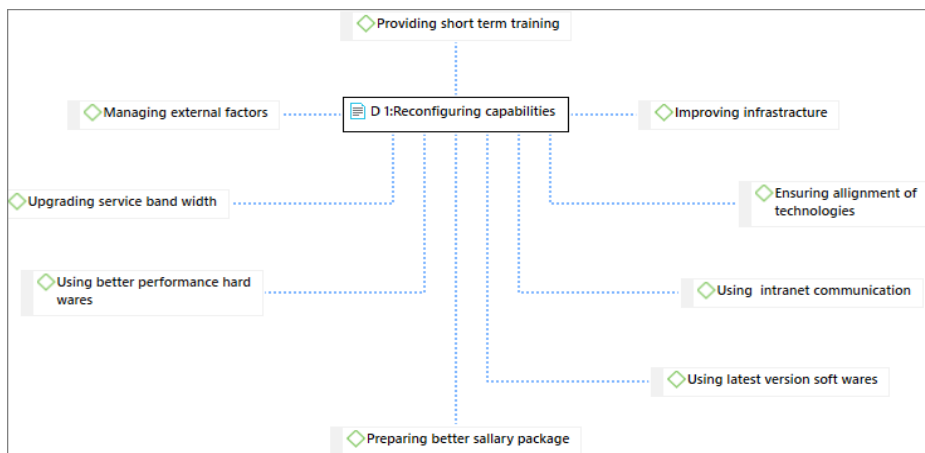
Providing short term training

Managing external factors

D 1:Reconfiguring capabilities

Improving infrastracture

Upgrading service band width

Ensuring allignment of technologies

Using better performance hard wares

Using intranet communication

Using latest version soft wares

Preparing better sallary package